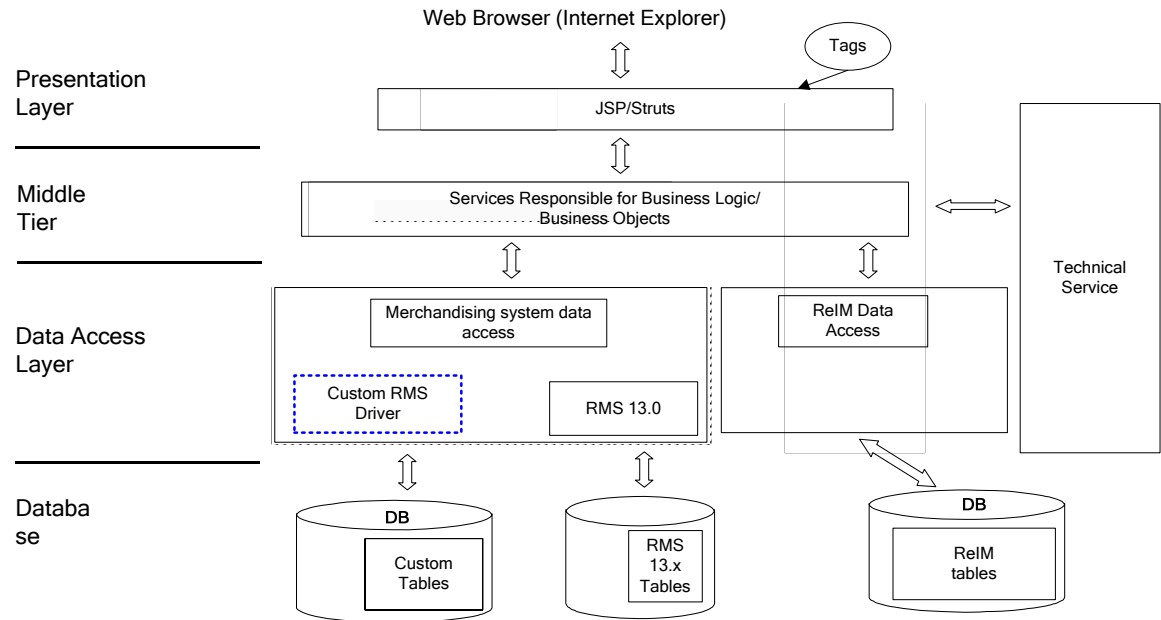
Web Browser (Internet Explorer)

Tags

Presentation Layer

JSP/Struts

Middle Tier

Services Responsible for Business Logic/ Business Objects

Technical Service

Data Access Layer

Merchandising system data access

Custom RMS Driver

RMS 13.0

ReIM Data Access

Databa se

DB

Custom Tables

RMS 13.x Tables

DB

ReIM tables